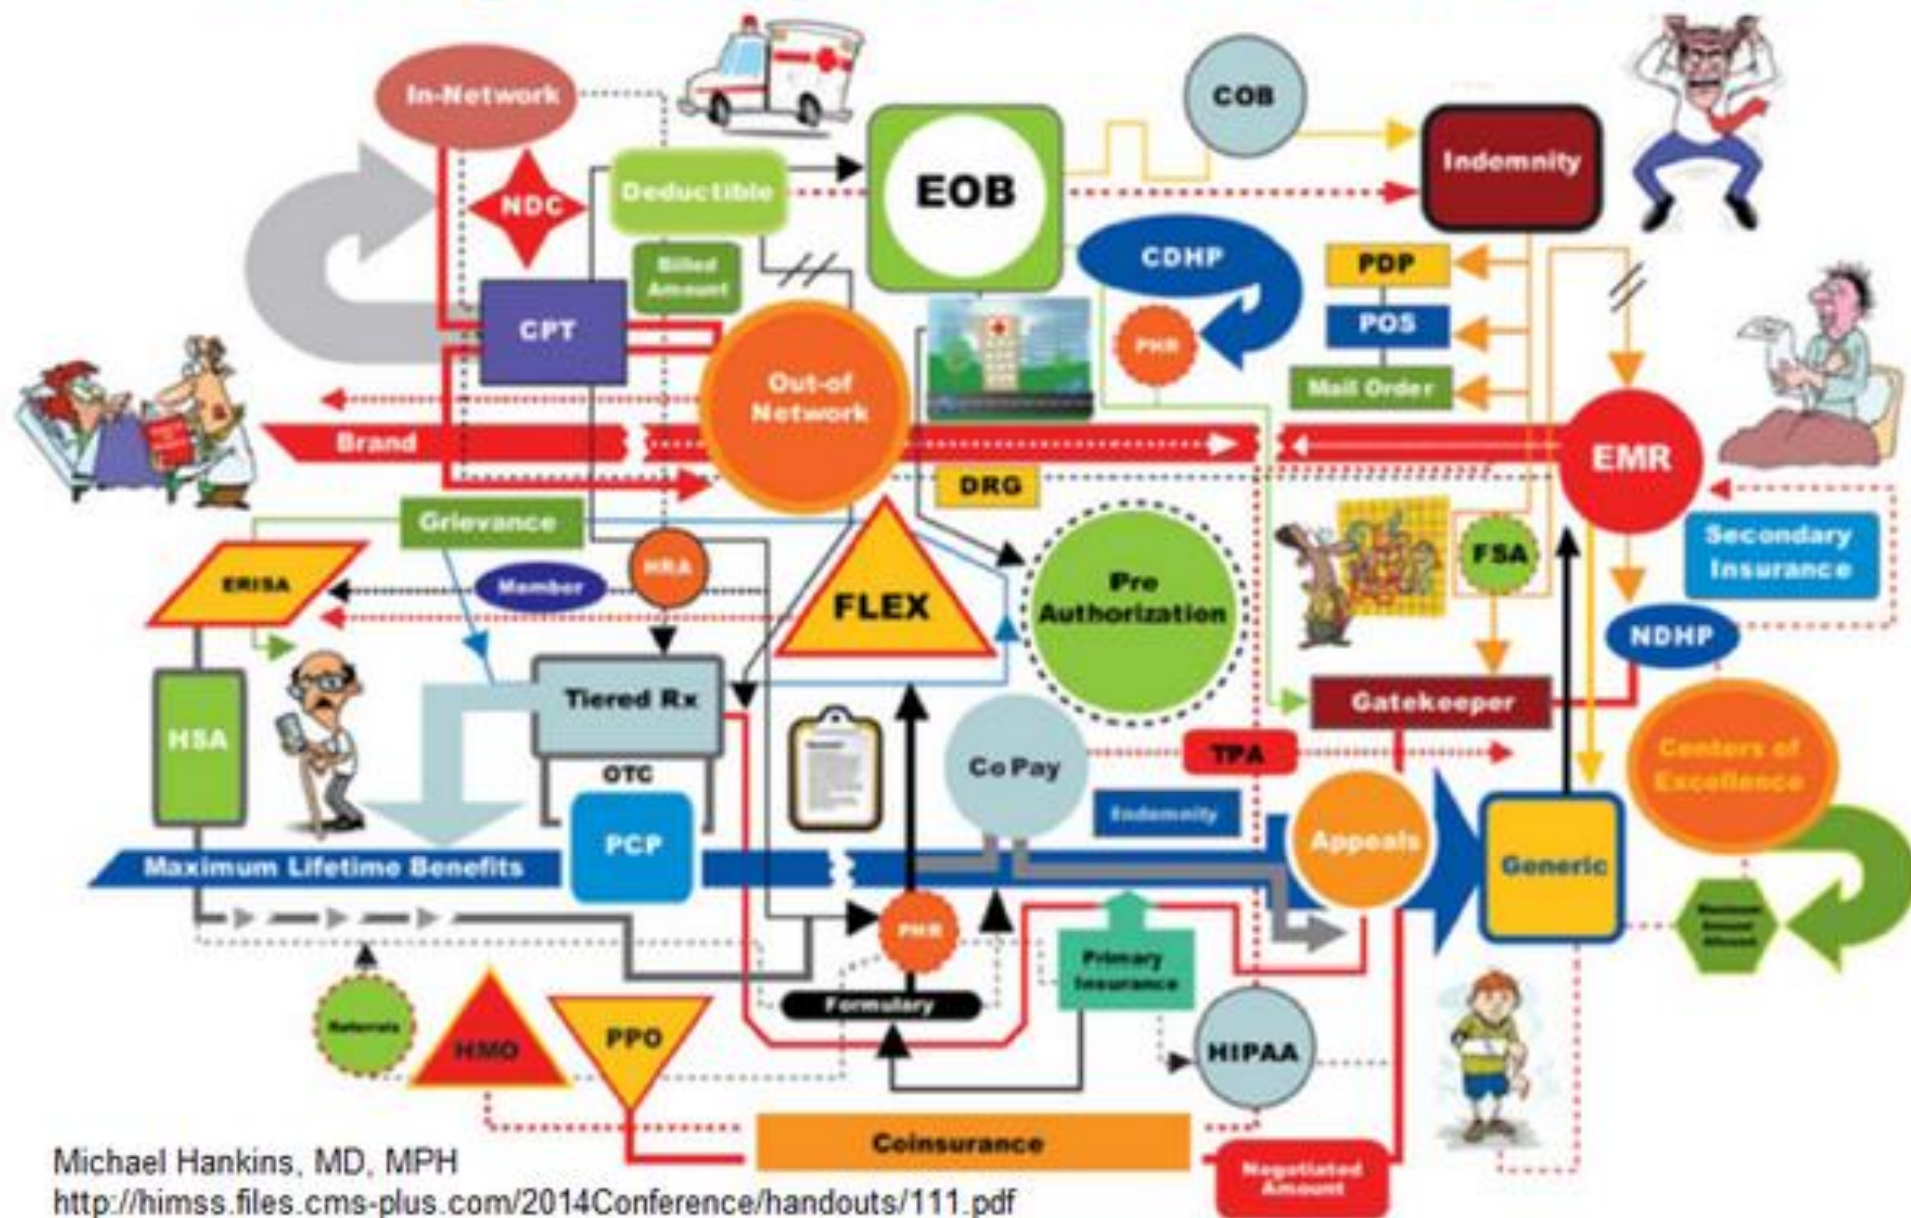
In-Network
COB
Indemnity
NDC
Deductible
EOB
CDHP
Billed Amount
PDP
CPT
POS
PHR
Out-of Network
Mail Order
Brand
EMR
DRG
Grievance
FSA
Secondary Insurance
HRA
ERISA
Member
FLEX
Pre Authorization
NDHP
Tiered Rx
Gatekeeper
HSA
Co Pay
TPA
Centers of Excellence
OTC
Indemnity
Appeals
PCP
Maximum Lifetime Benefits
Generic
PHR
Maximum Benefit Allowed
Primary Insurance
Formulary
Referrals
HMO
PPO
HIPAA
Coinsurance
Negotiated Amount
Michael Hankins, MD, MPH
http://himss.files.cms-plus.com/2014Conference/handouts/111.pdf